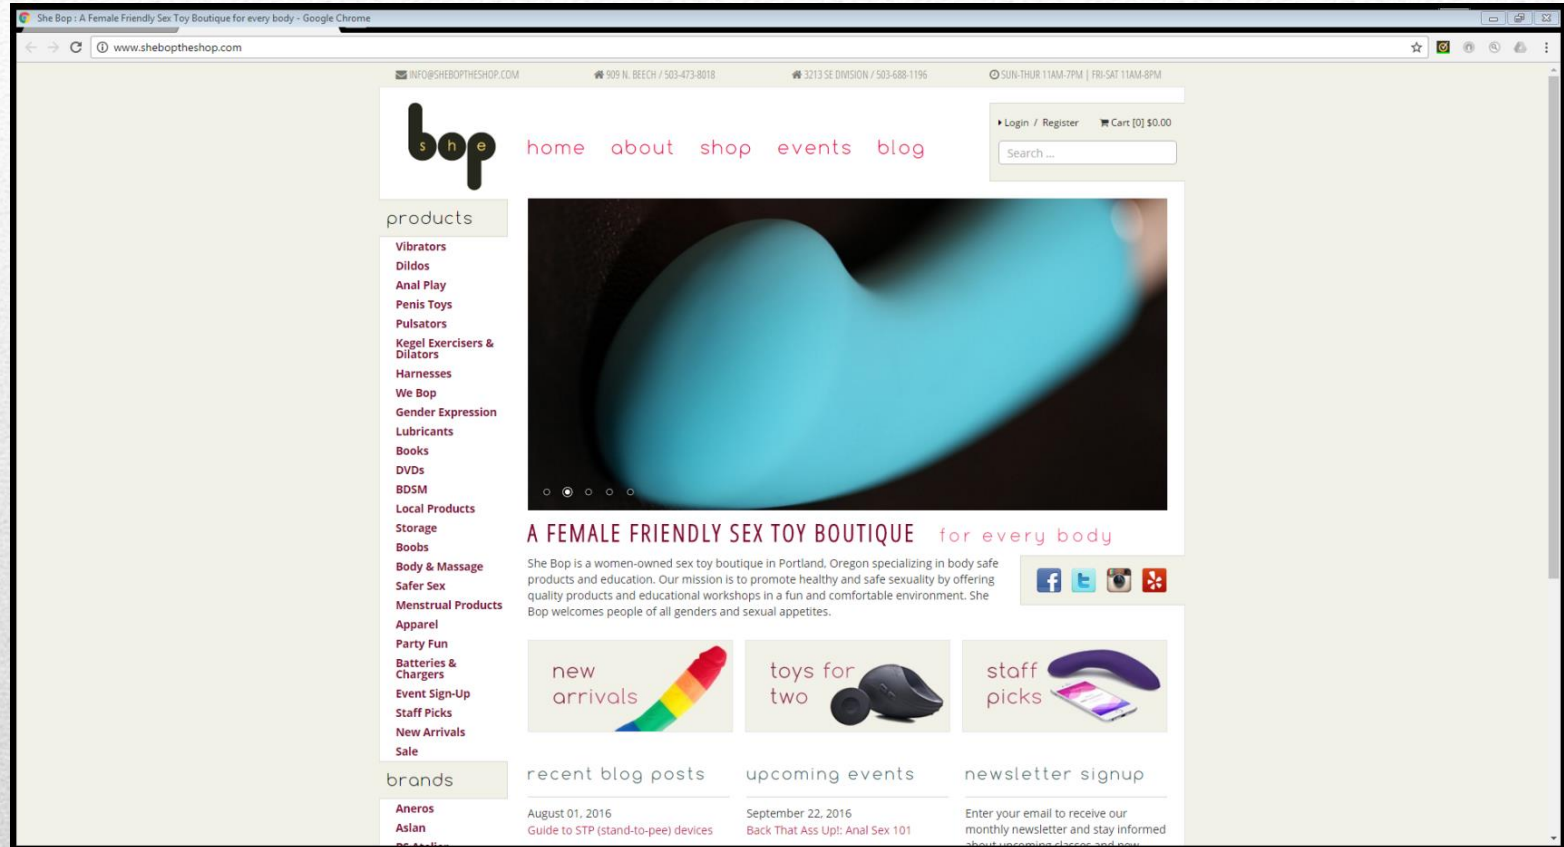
She Bop : A Female Friendly Sex Toy Boutique for every body - Google Chrome

www.sheboptheshop.com

INFO@SHEBOPTHESHOP.COM 909 N. BEECH / 503-473-8018 3213 SE DIVISION / 503-688-1196 SUN-THUR 11AM-7PM | FRI-SAT 11AM-8PM

bop s h e

home about shop events blog

Login / Register Cart [0] $0.00

Search ...

products

Vibrators
Dildos
Anal Play
Penis Toys
Pulsators
Kegel Exercisers & Dilators
Harnesses
We Bop
Gender Expression
Lubricants
Books
DVDs
BDSM
Local Products
Storage
Boobs
Body & Massage
Safer Sex
Menstrual Products
Apparel
Party Fun
Batteries & Chargers
Event Sign-Up
Staff Picks
New Arrivals
Sale

brands

Aneros
Aslan

A FEMALE FRIENDLY SEX TOY BOUTIQUE for every body

She Bop is a women-owned sex toy boutique in Portland, Oregon specializing in body safe products and education. Our mission is to promote healthy and safe sexuality by offering quality products and educational workshops in a fun and comfortable environment. She Bop welcomes people of all genders and sexual appetites.

new arrivals

toys for two

staff picks

recent blog posts

August 01, 2016
Guide to STP (stand-to-pee) devices

upcoming events

September 22, 2016
Back That Ass Up!: Anal Sex 101

newsletter signup

Enter your email to receive our monthly newsletter and stay informed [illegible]